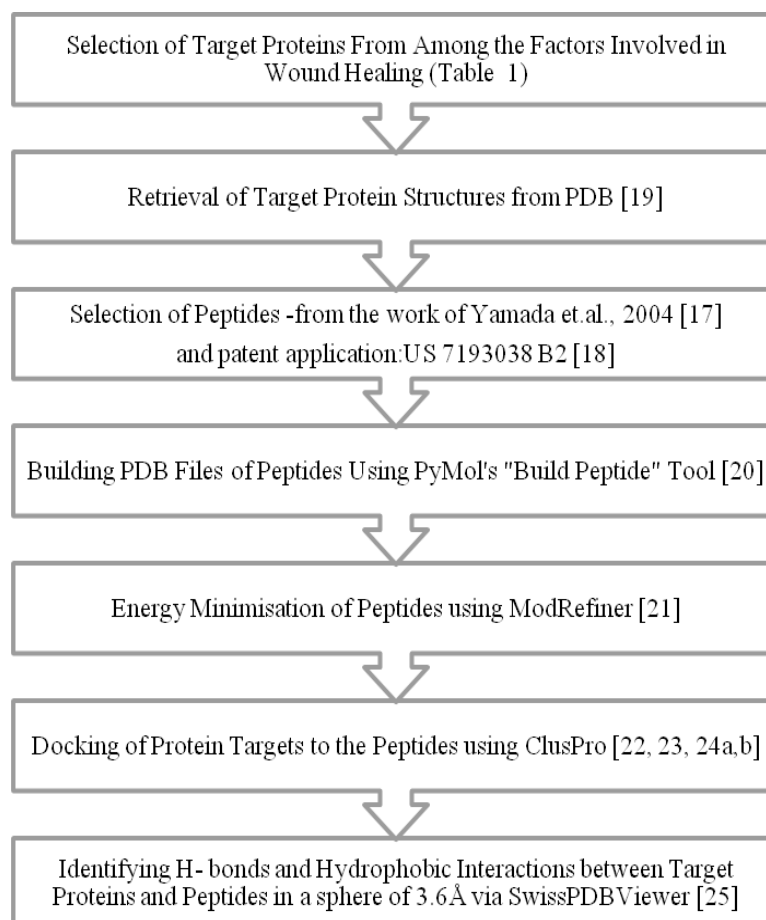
Selection of Target Proteins From Among the Factors Involved in Wound Healing (Table 1)

Retrieval of Target Protein Structures from PDB [19]

Selection of Peptides -from the work of Yamada et.al., 2004 [17] and patent application:US 7193038 B2 [18]

Building PDB Files of Peptides Using PyMol's "Build Peptide" Tool [20]

Energy Minimisation of Peptides using ModRefiner [21]

Docking of Protein Targets to the Peptides using ClusPro [22, 23, 24a,b]

Identifying H- bonds and Hydrophobic Interactions between Target Proteins and Peptides in a sphere of 3.6Å via SwissPDBViewer [25]